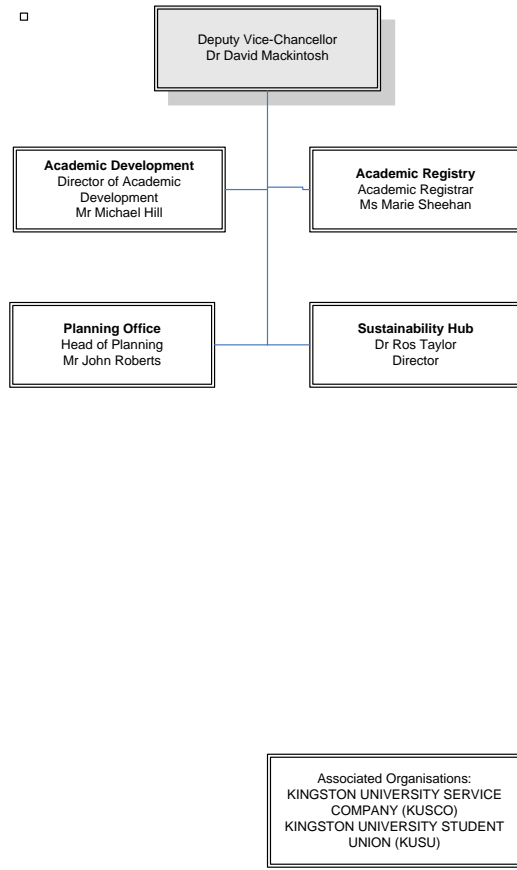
Deputy Vice-Chancellor
Dr David Mackintosh

**Academic Development**
Director of Academic Development
Mr Michael Hill

**Academic Registry**
Academic Registrar
Ms Marie Sheehan

**Planning Office**
Head of Planning
Mr John Roberts

**Sustainability Hub**
Dr Ros Taylor
Director

Associated Organisations:
KINGSTON UNIVERSITY SERVICE COMPANY (KUSCO)
KINGSTON UNIVERSITY STUDENT UNION (KUSU)